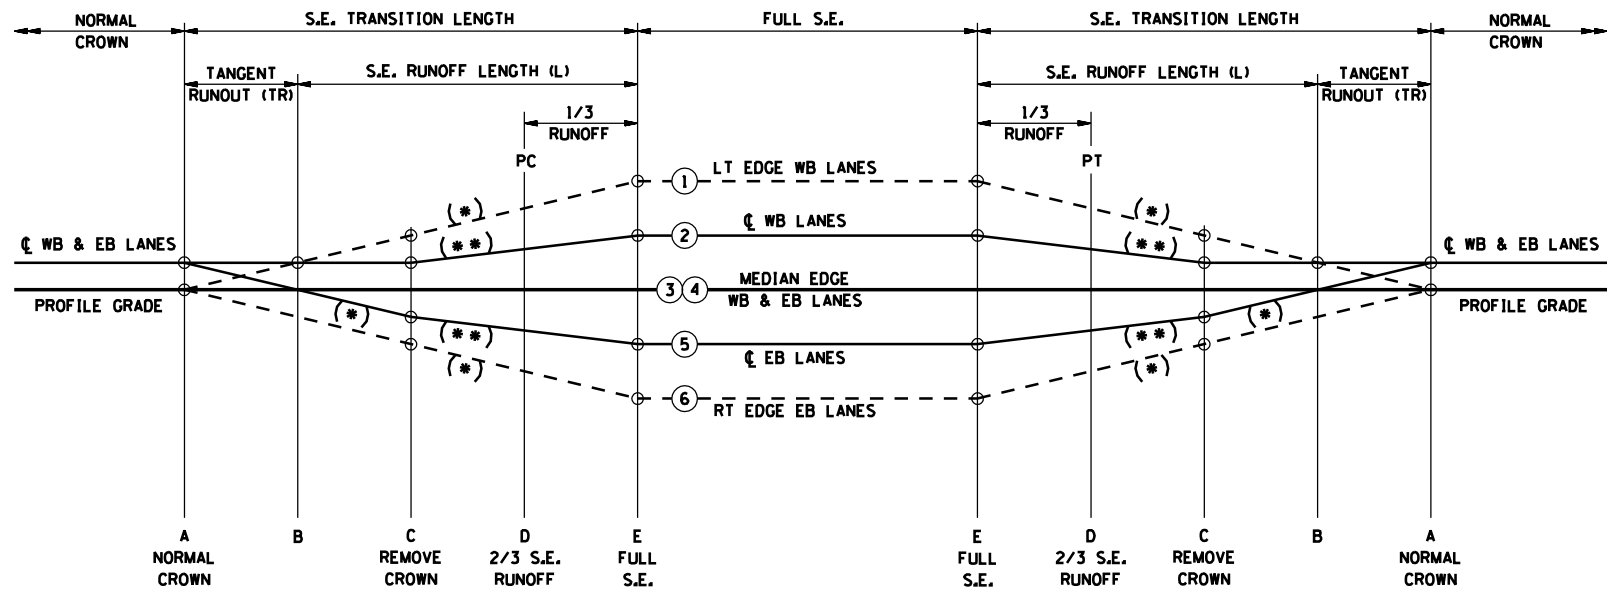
NORMAL CROWN

S.E. TRANSITION LENGTH

FULL S.E.

S.E. TRANSITION LENGTH

NORMAL CROWN

TANGENT RUNOUT (TR)

S.E. RUNOFF LENGTH (L)

S.E. RUNOFF LENGTH (L)

TANGENT RUNOUT (TR)

1/3 RUNOFF

1/3 RUNOFF

PC

PT

1 LT EDGE WB LANES

(*)

(*)

(**)

(**)

2 ℄ WB LANES

℄ WB & EB LANES

℄ WB & EB LANES

3 4 MEDIAN EDGE WB & EB LANES

PROFILE GRADE

PROFILE GRADE

(*)

(*)

(**)

(**)

5 ℄ EB LANES

(*)

(*)

6 RT EDGE EB LANES

A NORMAL CROWN

B

C REMOVE CROWN

D 2/3 S.E. RUNOFF

E FULL S.E.

E FULL S.E.

D 2/3 S.E. RUNOFF

C REMOVE CROWN

B

A NORMAL CROWN